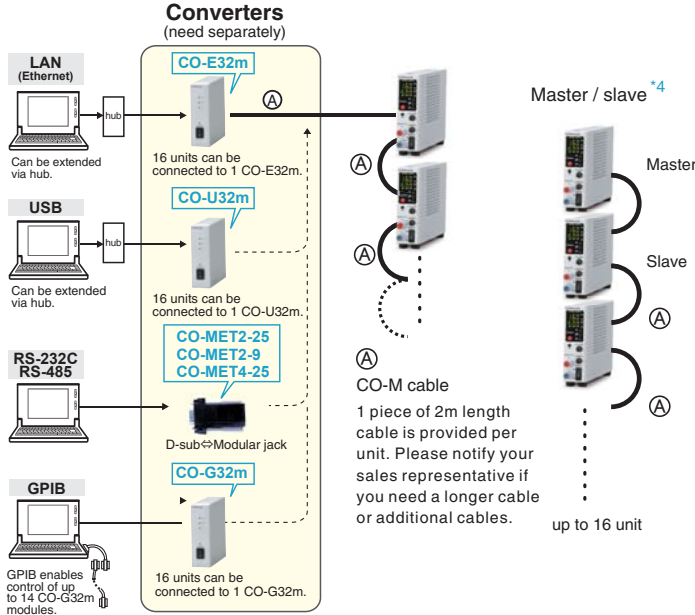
Converters
(need separately)

LAN
(Ethernet)

hub

Can be extended via hub.

CO-E32m

Ⓐ

16 units can be connected to 1 CO-E32m.

USB

hub

Can be extended via hub.

CO-U32m

16 units can be connected to 1 CO-U32m.

RS-232C
RS-485

CO-MET2-25
CO-MET2-9
CO-MET4-25

D-sub⇔Modular jack

GPIB

GPIB enables control of up to 14 CO-G32m modules.

CO-G32m

16 units can be connected to 1 CO-G32m.

Ⓐ

Ⓐ

Ⓐ
CO-M cable
1 piece of 2m length cable is provided per unit. Please notify your sales representative if you need a longer cable or additional cables.

Master / slave $^{*4}$

Master

Slave

Ⓐ

Ⓐ

up to 16 unit